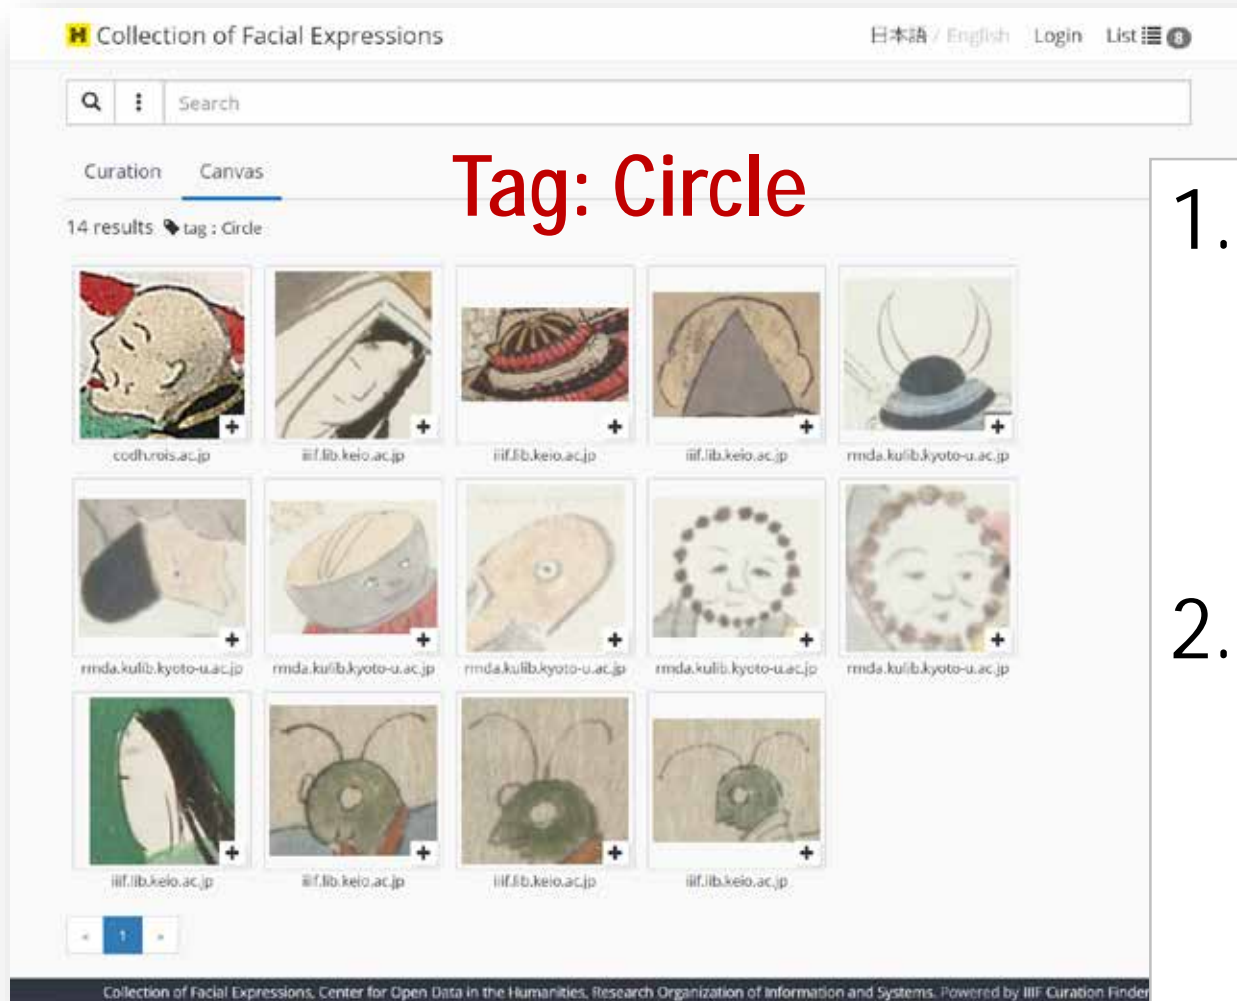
Collection of Facial Expressions

日本語 / English Login List 8

Search

Curation Canvas

Tag: Circle

14 results tag : Circle

codh.rois.ac.jp

iiif.lib.keio.ac.jp

iiif.lib.keio.ac.jp

iiif.lib.keio.ac.jp

rmda.kulib.kyoto-u.ac.jp

rmda.kulib.kyoto-u.ac.jp

rmda.kulib.kyoto-u.ac.jp

rmda.kulib.kyoto-u.ac.jp

rmda.kulib.kyoto-u.ac.jp

rmda.kulib.kyoto-u.ac.jp

iiif.lib.keio.ac.jp

iiif.lib.keio.ac.jp

iiif.lib.keio.ac.jp

iiif.lib.keio.ac.jp

« 1 »

Collection of Facial Expressions, Center for Open Data in the Humanities, Research Organization of Information and Systems. Powered by IIIF Curation Finder

1.

2.